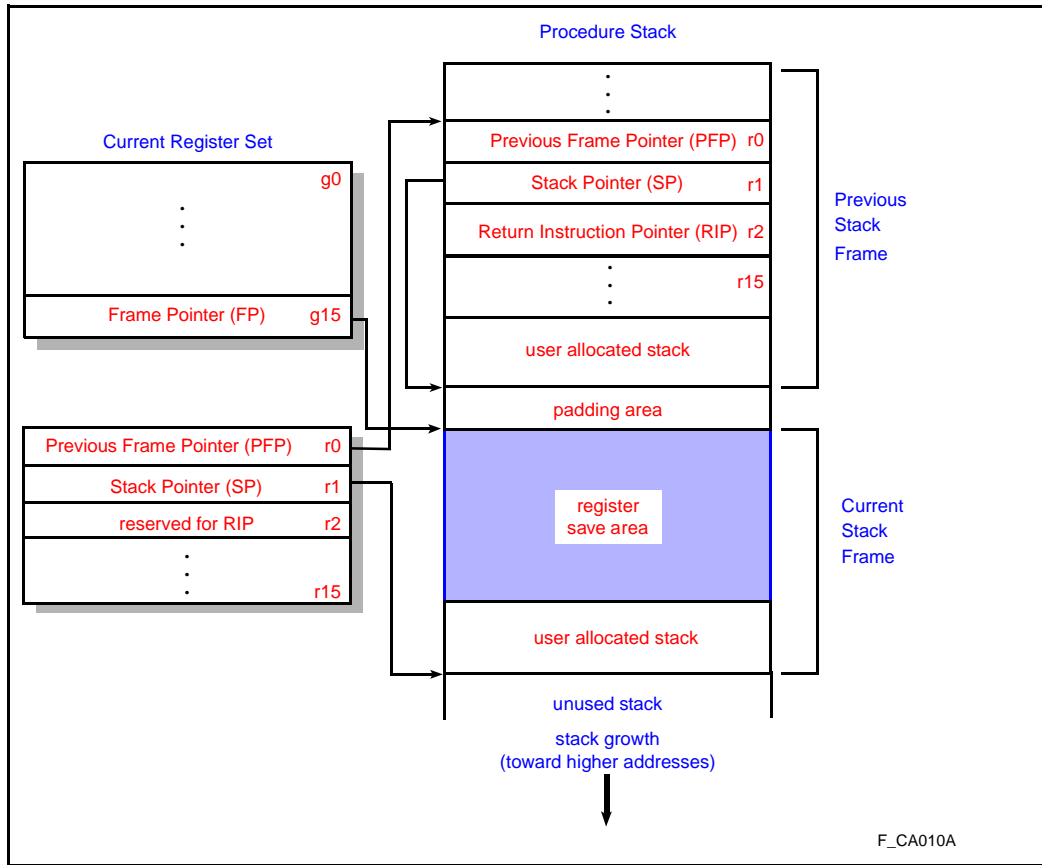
Procedure Stack

Current Register Set

g0

.
.
.

Frame Pointer (FP) g15

Previous Frame Pointer (PFP) r0
Stack Pointer (SP) r1
reserved for RIP r2
.
.
. r15

.
.
.

Previous Frame Pointer (PFP) r0
Stack Pointer (SP) r1
Return Instruction Pointer (RIP) r2
.
.
. r15
user allocated stack

Previous Stack Frame

padding area

register save area

user allocated stack

Current Stack Frame

unused stack

stack growth
(toward higher addresses)

F_CA010A